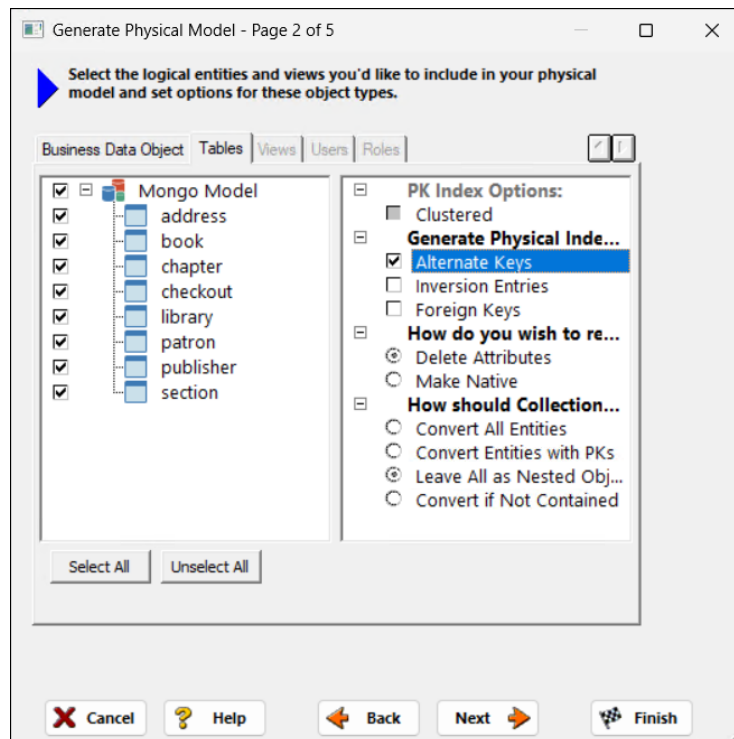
Generate Physical Model - Page 2 of 5

Select the logical entities and views you'd like to include in your physical model and set options for these object types.

Business Data Object | Tables | Views | Users | Roles

Mongo Model
address
book
chapter
checkout
library
patron
publisher
section

PK Index Options:
Clustered
Generate Physical Inde...
Alternate Keys
Inversion Entries
Foreign Keys
How do you wish to re...
Delete Attributes
Make Native
How should Collection...
Convert All Entities
Convert Entities with PKs
Leave All as Nested Obj...
Convert if Not Contained

Select All | Unselect All

Cancel | Help | Back | Next | Finish